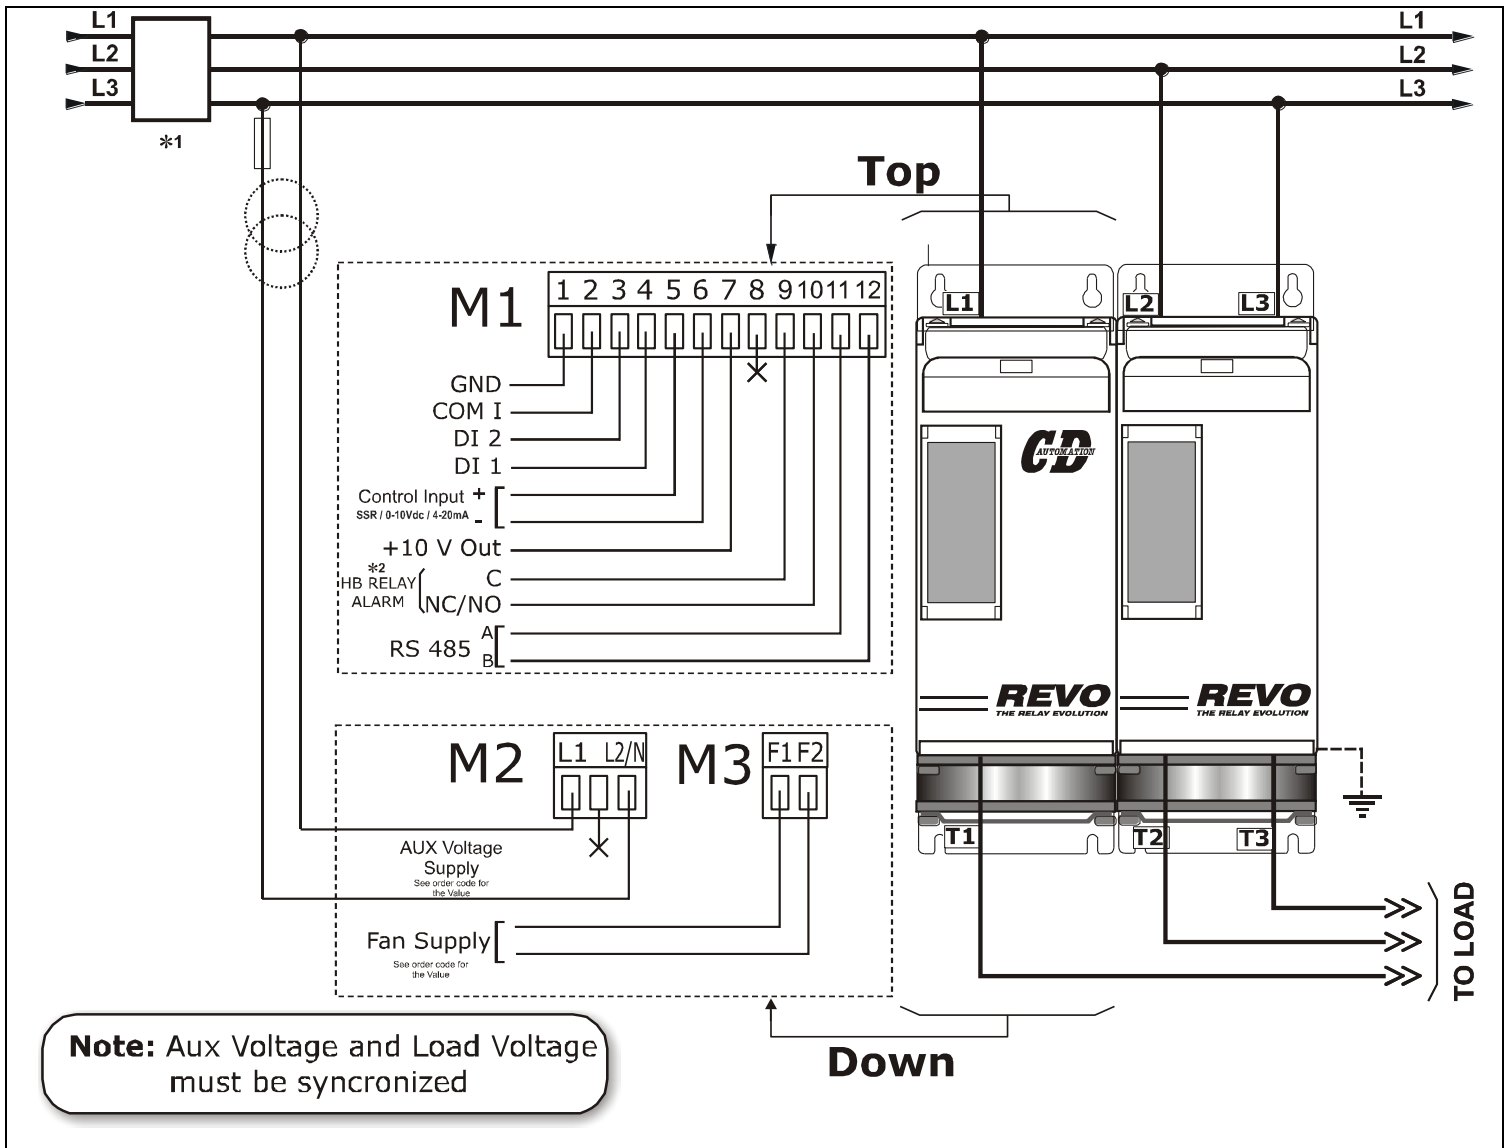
L1
L2
L3
*1
L1
L2
L3

Top

M1
1 2 3 4 5 6 7 8 9 10 11 12
GND
COM I
DI 2
DI 1
Control Input +
SSR / 0-10Vdc / 4-20mA -
+10 V Out
*2
HB RELAY C
ALARM NC/NO
RS 485 A
B

L1
L2
L3
CD AUTOMATION
REVO
THE RELAY EVOLUTION
REVO
THE RELAY EVOLUTION

M2
L1 L2/N
M3
F1 F2
AUX Voltage Supply
See order code for the Value
Fan Supply
See order code for the Value

T1
T2
T3
TO LOAD

Down

Note: Aux Voltage and Load Voltage must be syncronized